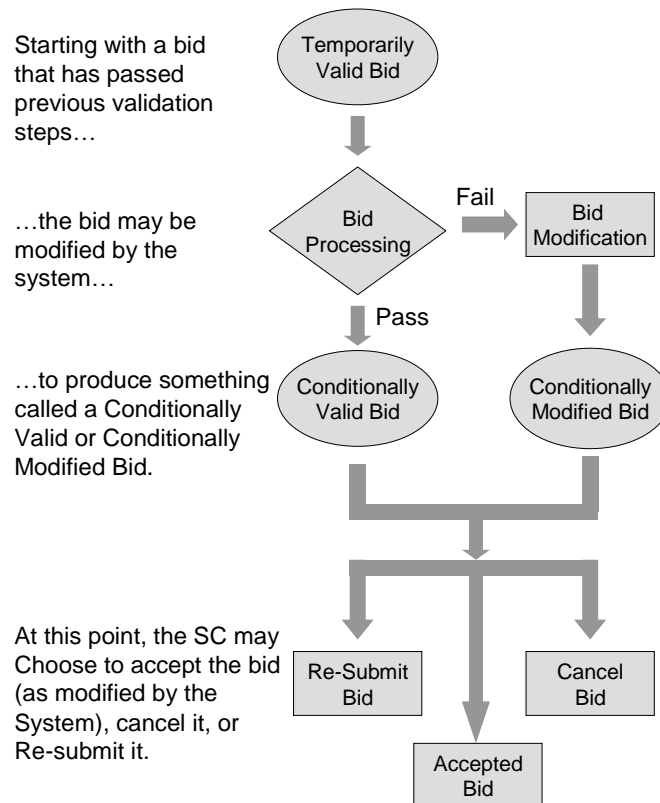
Starting with a bid that has passed previous validation steps…

Temporarily Valid Bid

…the bid may be modified by the system…

Bid Processing

Fail

Bid Modification

Pass

…to produce something called a Conditionally Valid or Conditionally Modified Bid.

Conditionally Valid Bid

Conditionally Modified Bid

At this point, the SC may Choose to accept the bid (as modified by the System), cancel it, or Re-submit it.

Re-Submit Bid

Cancel Bid

Accepted Bid